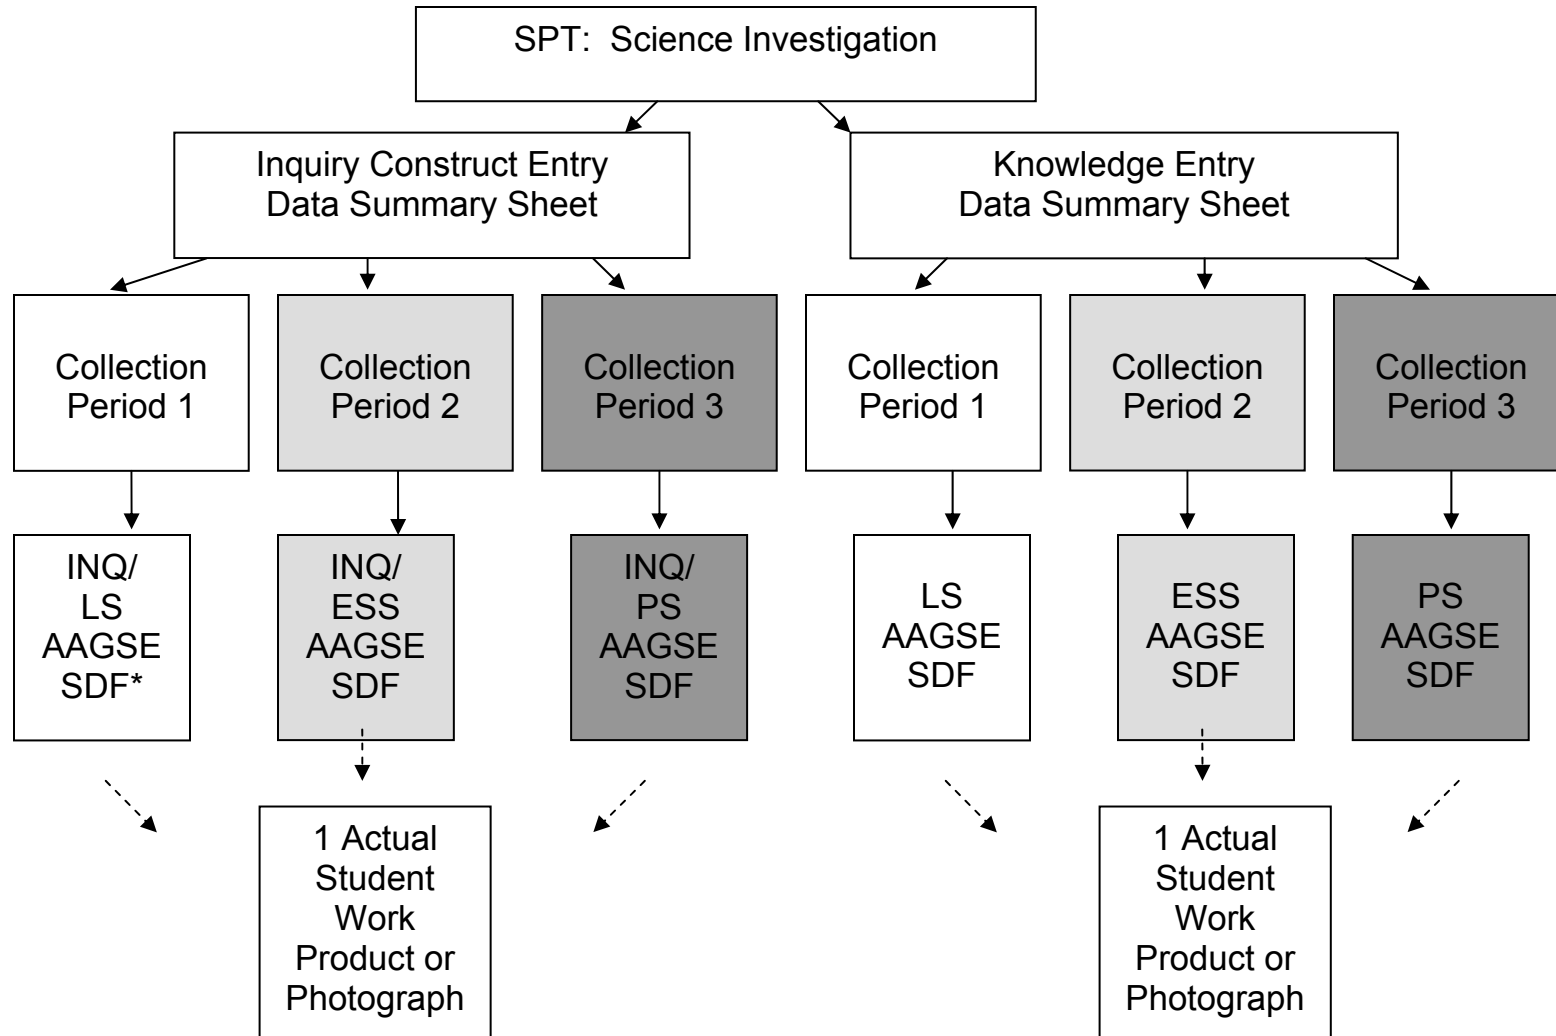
SPT: Science Investigation

Inquiry Construct Entry
Data Summary Sheet

Knowledge Entry
Data Summary Sheet

Collection Period 1

Collection Period 2

Collection Period 3

Collection Period 1

Collection Period 2

Collection Period 3

INQ/
LS
AAGSE
SDF*

INQ/
ESS
AAGSE
SDF

INQ/
PS
AAGSE
SDF

LS
AAGSE
SDF

ESS
AAGSE
SDF

PS
AAGSE
SDF

1 Actual Student Work Product or Photograph

1 Actual Student Work Product or Photograph